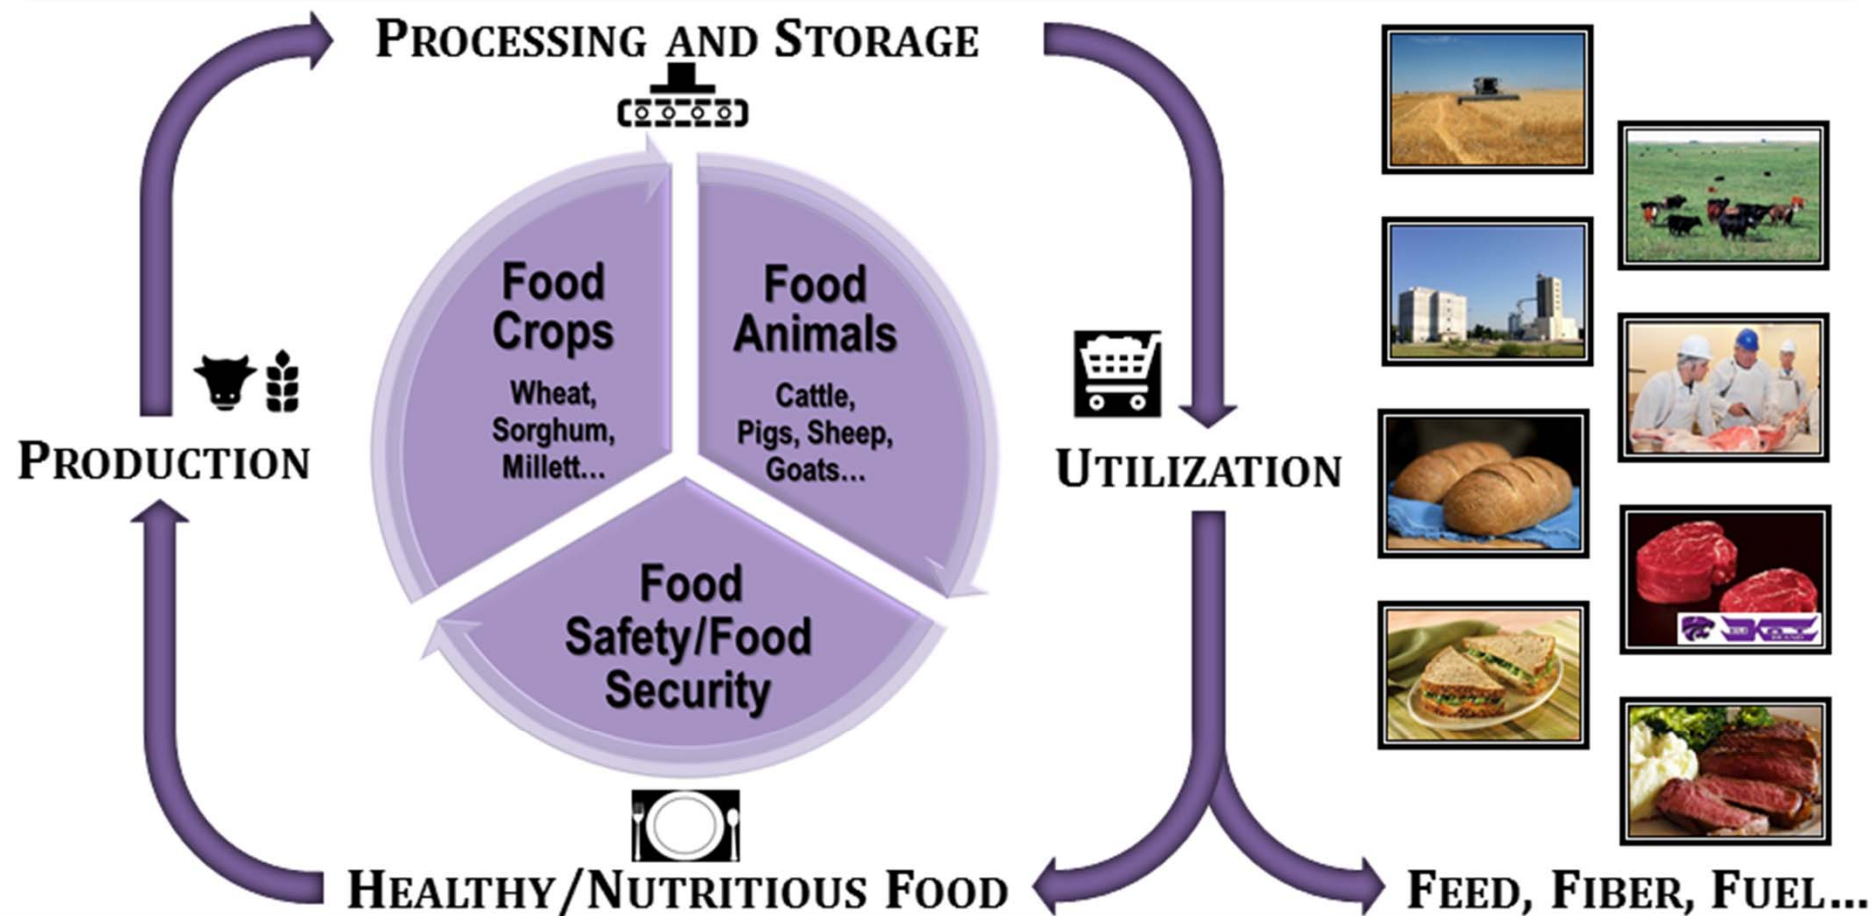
PROCESSING AND STORAGE

Food Crops
Wheat, Sorghum, Millett...

Food Animals
Cattle, Pigs, Sheep, Goats...

Food Safety/Food Security

PRODUCTION

UTILIZATION

HEALTHY/NUTRITIOUS FOOD

FEED, FIBER, FUEL...